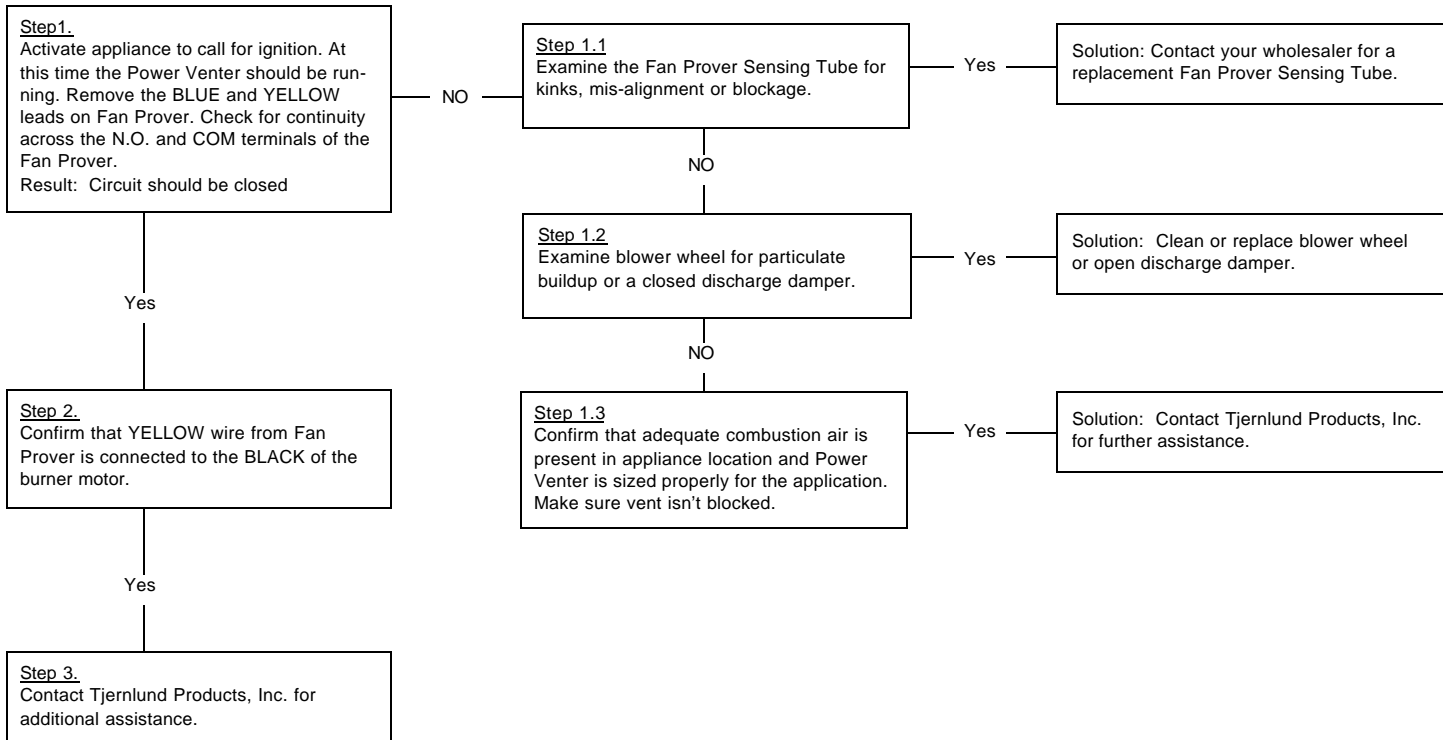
Step1.
Activate appliance to call for ignition. At this time the Power Venter should be running. Remove the BLUE and YELLOW leads on Fan Prover. Check for continuity across the N.O. and COM terminals of the Fan Prover.
Result: Circuit should be closed

NO

Step 1.1
Examine the Fan Prover Sensing Tube for kinks, mis-alignment or blockage.

Yes

Solution: Contact your wholesaler for a replacement Fan Prover Sensing Tube.

NO

Step 1.2
Examine blower wheel for particulate buildup or a closed discharge damper.

Yes

Solution: Clean or replace blower wheel or open discharge damper.

NO

Step 1.3
Confirm that adequate combustion air is present in appliance location and Power Venter is sized properly for the application. Make sure vent isn't blocked.

Yes

Solution: Contact Tjernlund Products, Inc. for further assistance.

Yes

Step 2.
Confirm that YELLOW wire from Fan Prover is connected to the BLACK of the burner motor.

Yes

Step 3.
Contact Tjernlund Products, Inc. for additional assistance.